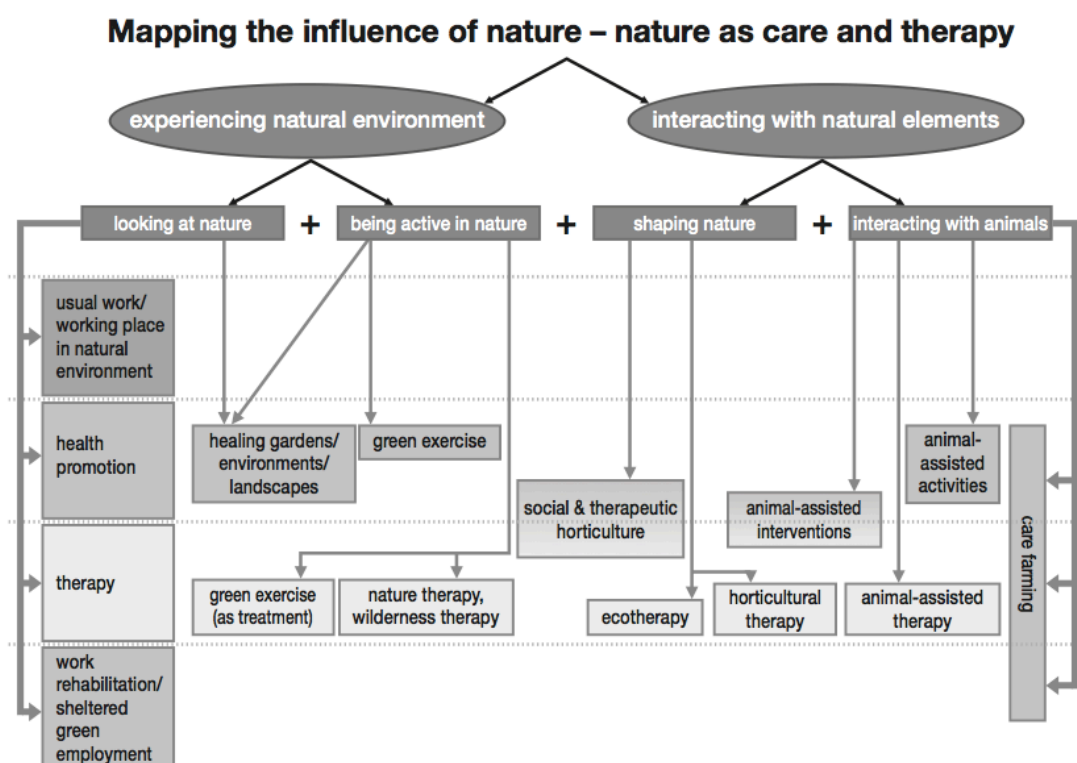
Mapping the influence of nature – nature as care and therapy

experiencing natural environment

interacting with natural elements

looking at nature + being active in nature + shaping nature + interacting with animals

usual work/ working place in natural environment

health promotion

therapy

work rehabilitation/ sheltered green employment

healing gardens/ environments/ landscapes

green exercise

green exercise (as treatment)

nature therapy, wilderness therapy

social & therapeutic horticulture

ecotherapy

horticultural therapy

animal-assisted interventions

animal-assisted activities

animal-assisted therapy

care farming